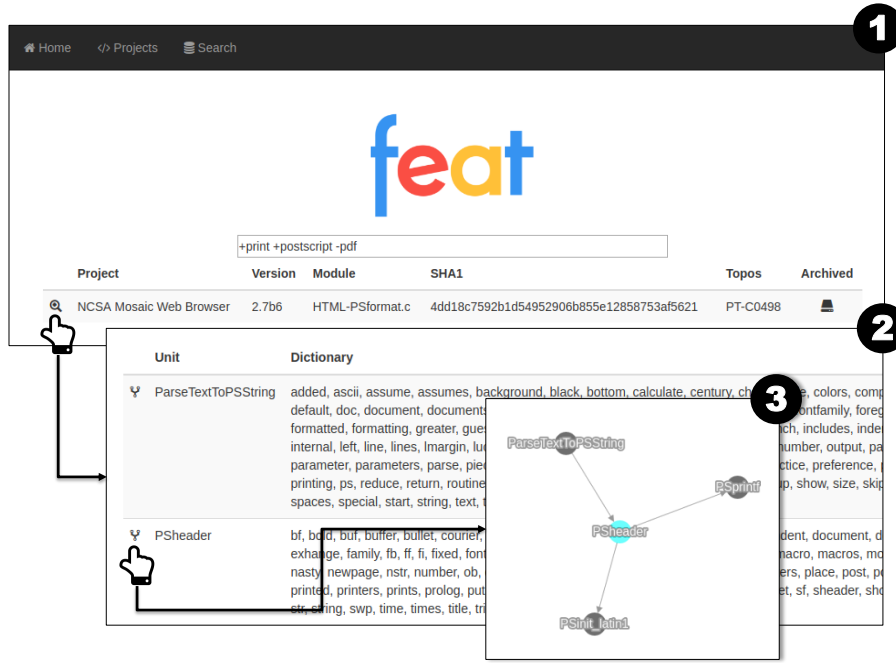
1

Home Projects Search

feat

+print +postscript -pdf

| Project | Version | Module | SHA1 | Topos | Archived |
|---|---|---|---|---|---|
| NCSA Mosaic Web Browser | 2.7b6 | HTML-PSformat.c | 4dd18c7592b1d54952906b855e12858753af5621 | PT-C0498 | |

2

| Unit | Dictionary |
|---|---|
| ParseTextToPSString | added, ascii, assume, assumes, background, black, bottom, calculate, century, ch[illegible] colors, comp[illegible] default, doc, document, documents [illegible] fontfamily, foreg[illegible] formatted, formatting, greater, gue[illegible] ch, includes, inde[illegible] internal, left, line, lines, lmargin, lu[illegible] number, output, pa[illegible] parameter, parameters, parse, pie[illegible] ctice, preference, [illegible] printing, ps, reduce, return, routine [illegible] up, show, size, skip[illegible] spaces, special, start, string, text, t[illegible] |
| PSheader | bf, bold, buf, buffer, bullet, courie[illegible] dent, document, do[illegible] exhange, family, fb, ff, fi, fixed, font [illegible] macro, macros, mo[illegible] nash, newpage, nstr, number, ob, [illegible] ers, place, post, pe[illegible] printed, printers, prints, prolog, pu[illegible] et, sf, sheader, sho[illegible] str, string, swp, time, times, title, tri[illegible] |

3

ParseTextToPSString
PSprintf
PSheader
PSinit_latin1